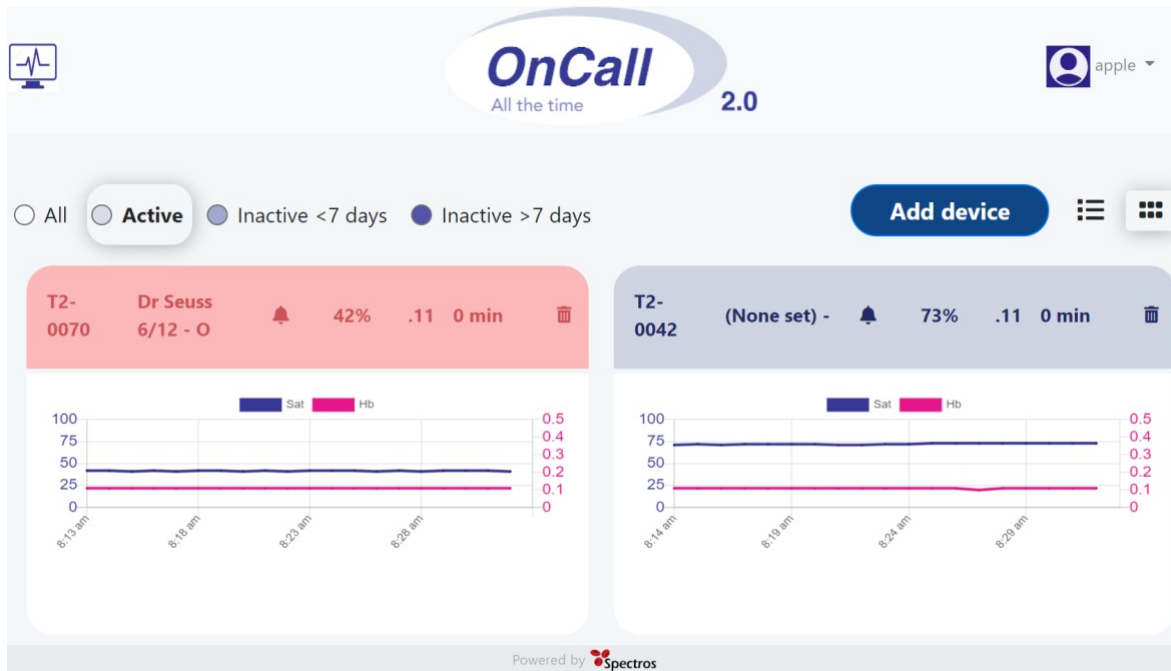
OnCall
All the time
2.0

apple

All Active Inactive <7 days Inactive >7 days

Add device

T2-0070 Dr Seuss 6/12 - O 42% .11 0 min

Sat Hb
100
75
50
25
0
0.5
0.4
0.3
0.2
0.1
0
8:13 am
8:18 am
8:23 am
8:28 am

T2-0042 (None set) - 73% .11 0 min

Sat Hb
100
75
50
25
0
0.5
0.4
0.3
0.2
0.1
0
8:14 am
8:19 am
8:24 am
8:29 am

Powered by Spectros